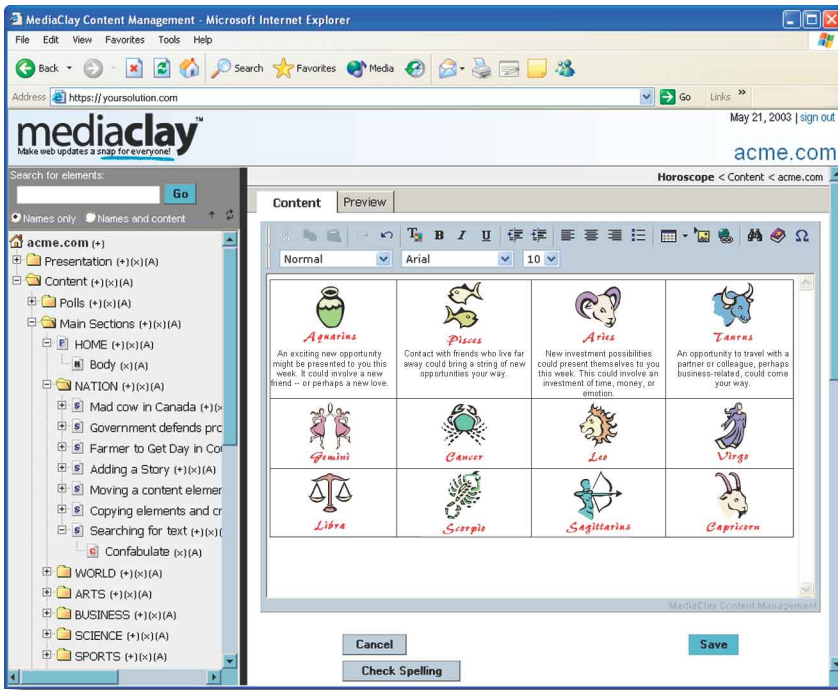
MediaClay Content Management - Microsoft Internet Explorer

File Edit View Favorites Tools Help

Back Search Favorites Media

Address https://yoursolution.com Go Links »

mediaclay™
Make web updates a snap for everyone!

May 21, 2003 | sign out

acme.com

Search for elements:

Go

Names only Names and content

acme.com (+)
Presentation (+)(x)(A)
Content (+)(x)(A)
Polls (+)(x)(A)
Main Sections (+)(x)(A)
HOME (+)(x)(A)
Body (x)(A)
NATION (+)(x)(A)
Mad cow in Canada (+)(x
Government defends pro
Farmer to Get Day in Co
Adding a Story (+)(x)(A)
Moving a content elemer
Copying elements and cr
Searching for text (+)(x)(
Confabulate (x)(A)
WORLD (+)(x)(A)
ARTS (+)(x)(A)
BUSINESS (+)(x)(A)
SCIENCE (+)(x)(A)
SPORTS (+)(x)(A)

Horoscope < Content < acme.com

Content Preview

Normal Arial 10

| Aquarius An exciting new opportunity might be presented to you this week. It could involve a new friend -- or perhaps a new love. | Pisces Contact with friends who live far away could bring a string of new opportunities your way. | Aries New investment possibilities could present themselves to you this week. This could involve an investment of time, money, or emotion. | Taurus An opportunity to travel with a partner or colleague, perhaps business-related, could come your way. |
|---|---|---|---|
| Gemini | Cancer | Leo | Virgo |
| Libra | Scorpio | Sagittarius | Capricorn |

MediaClay Content Management

Cancel Save

Check Spelling